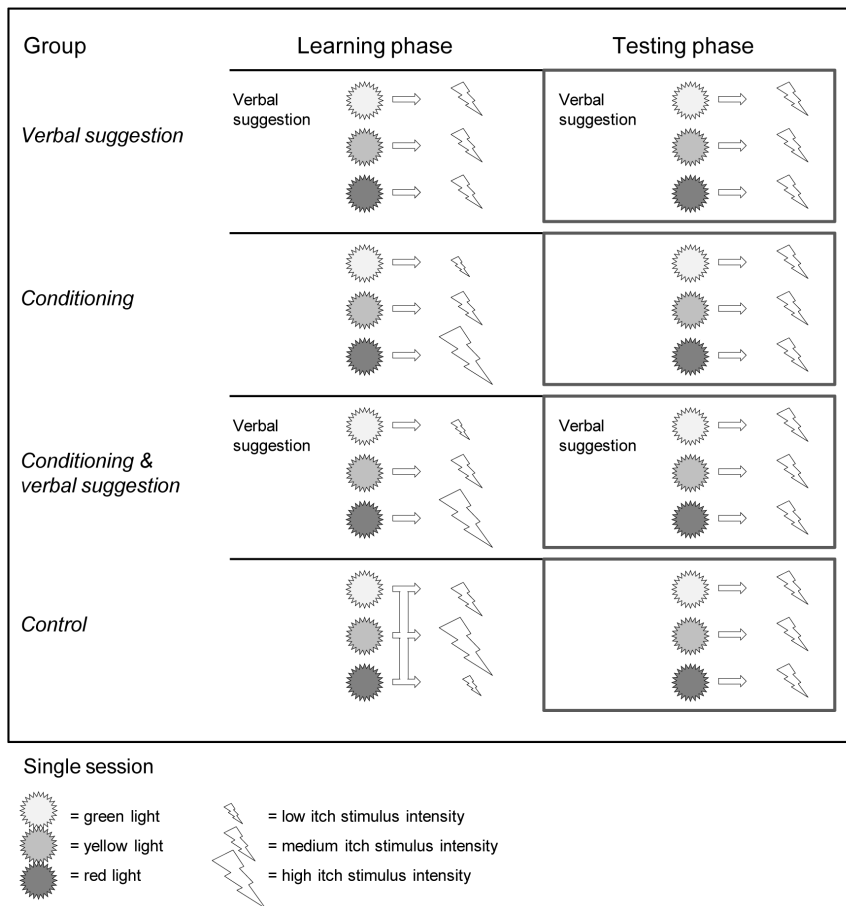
Group

Learning phase

Testing phase

Verbal suggestion

Verbal suggestion

Verbal suggestion

Conditioning

Conditioning & verbal suggestion

Verbal suggestion

Verbal suggestion

Control

Single session

= green light

= yellow light

= red light

= low itch stimulus intensity

= medium itch stimulus intensity

= high itch stimulus intensity